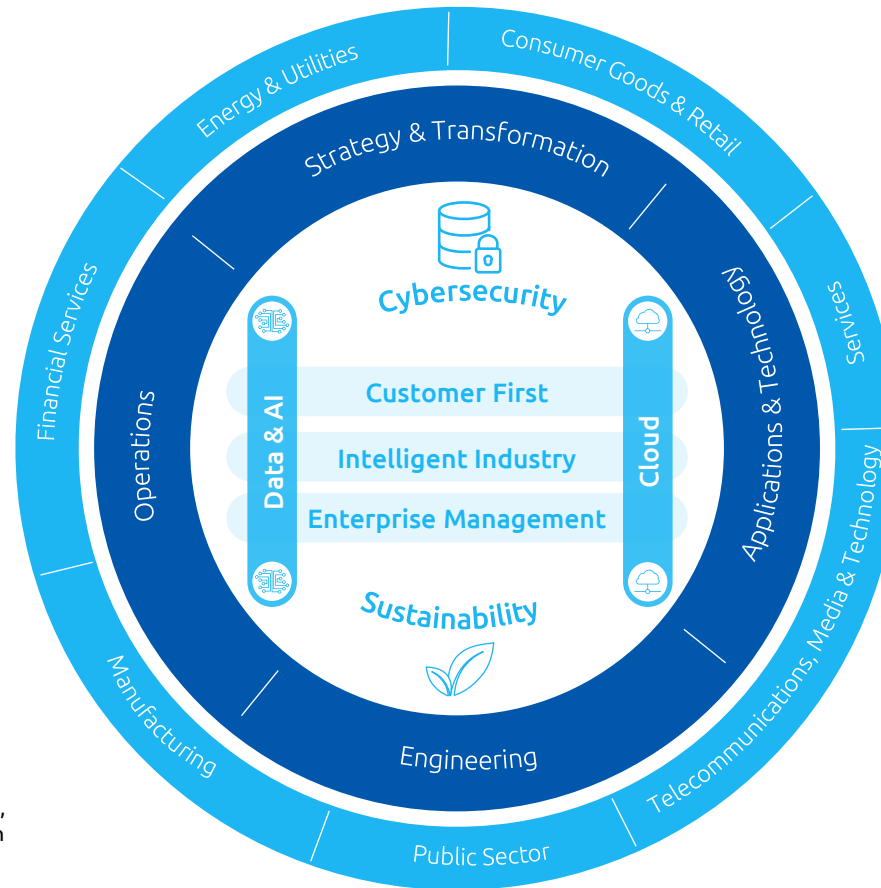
Energy & Utilities

Consumer Goods & Retail

Services

Telecommunications, Media & Technology

Public Sector

Manufacturing

Financial Services

Strategy & Transformation

Applications & Technology

Engineering

Operations

Cybersecurity

Data & AI

Cloud

Customer First

Intelligent Industry

Enterprise Management

Sustainability